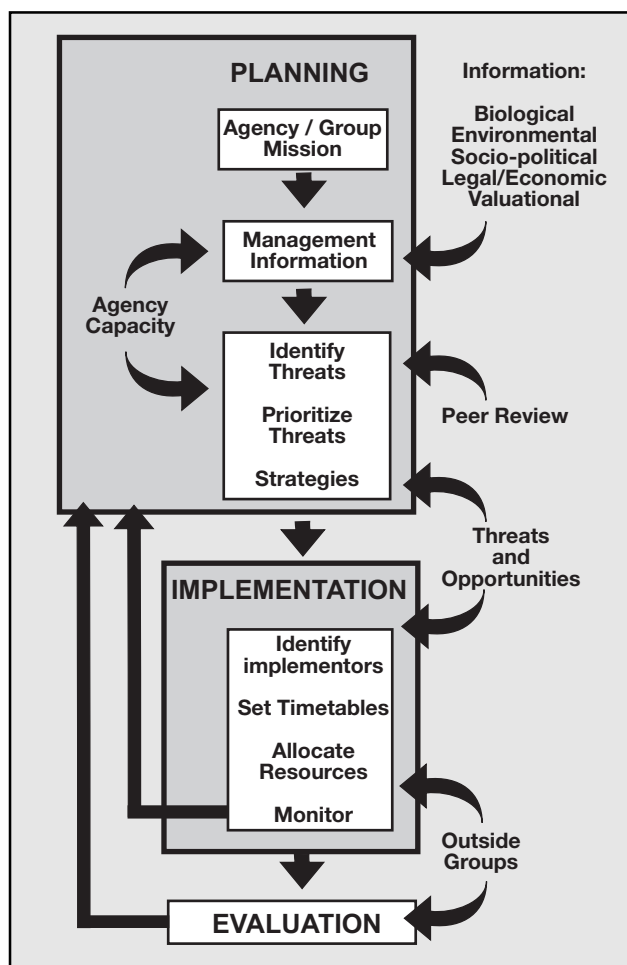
PLANNING

Information:

Biological
Environmental
Socio-political
Legal/Economic
Valuational

Agency / Group Mission

Management Information

Agency Capacity

Identify Threats

Prioritize Threats

Strategies

Peer Review

Threats and Opportunities

IMPLEMENTATION

Identify implementors

Set Timetables

Allocate Resources

Monitor

Outside Groups

EVALUATION